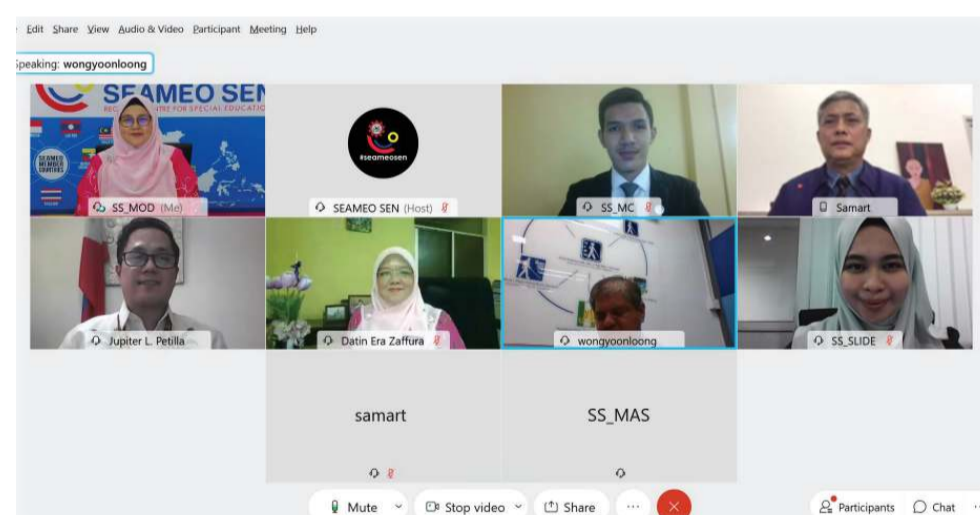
Edit Share View Audio & Video Participant Meeting Help

Speaking: wongyoonloong

SEAMEO SEN
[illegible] FOR SPECIAL EDUCATION
SEAMEO MEMBER COUNTRIES

SS_MOD (Me)

#seameosen

SEAMEO SEN (Host)

SS_MC

Samart

Jupiter L. Petilla

Datin Era Zaffura

wongyoonloong

SS_SLIDE

samart

SS_MAS

Mute

Stop video

Share

···

Participants

Chat